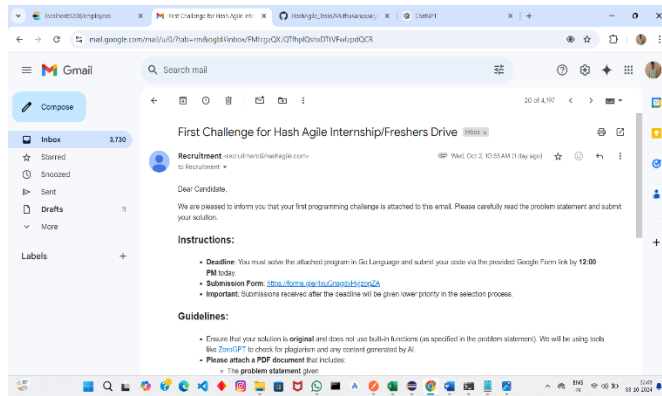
localhost:5200/employees
First Challenge for Hash Agile Inte
HashAgile_tests/MuthuGanapathy
ChatGPT

mail.google.com/mail/u/0/?tab=rm&ogbl#inbox/FMfcgzQXJQTlhplQshxDTtVFwlzpdQCR

Gmail
Search mail

Compose
Inbox 3,730
Starred
Snoozed
Sent
Drafts 11
More

Labels +

20 of 4,197

First Challenge for Hash Agile Internship/Freshers Drive Inbox ×

Recruitment <recruitment@hashagile.com>
to Recruitment
Wed, Oct 2, 10:55 AM (1 day ago)

Dear Candidate,

We are pleased to inform you that your first programming challenge is attached to this email. Please carefully read the problem statement and submit your solution.

Instructions:

• Deadline: You must solve the attached program in Go Language and submit your code via the provided Google Form link by 12:00 PM today.
• Submission Form: https://forms.gle/1xuGnagdyHyzonZA
• Important: Submissions received after the deadline will be given lower priority in the selection process.

Guidelines:

• Ensure that your solution is original and does not use built-in functions (as specified in the problem statement). We will be using tools like ZeroGPT to check for plagiarism and any content generated by AI.
• Please attach a PDF document that includes:
◦ The problem statement given

ENG IN 12:40 03-10-2024